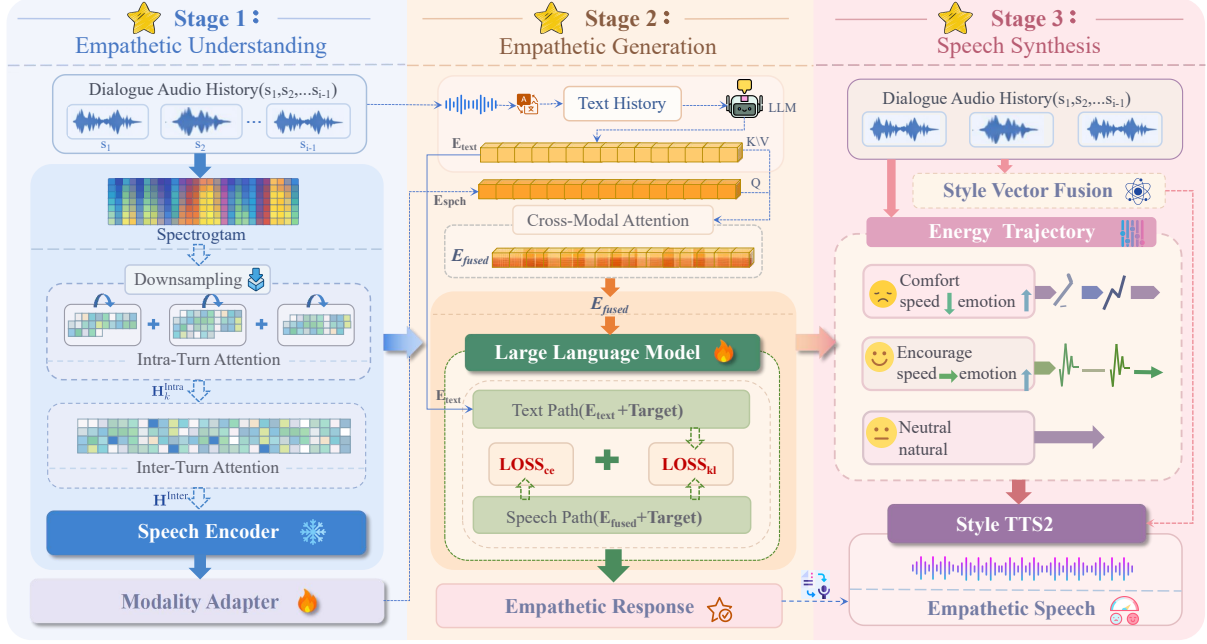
Stage 1：
Empathetic Understanding

Dialogue Audio History($s_1$,$s_2$,...$s_{i-1}$)

$s_1$ $s_2$ ... $s_{i-1}$

Spectrogtam

Downsampling

Intra-Turn Attention

$H_k^{Intra}$

Inter-Turn Attention

$H^{Inter}$

Speech Encoder

Modality Adapter

Stage 2：
Empathetic Generation

Text History

LLM

$E_{text}$

K\V

Q

$E_{spch}$

Cross-Modal Attention

$E_{fused}$

$E_{fused}$

Large Language Model

$E_{text}$

Text Path($E_{text}$+Target)

$LOSS_{ce}$

$LOSS_{kl}$

Speech Path($E_{fused}$+Target)

Empathetic Response

Stage 3：
Speech Synthesis

Dialogue Audio History($s_1$,$s_2$,...$s_{i-1}$)

Style Vector Fusion

Energy Trajectory

Comfort
speed emotion

Encourage
speed emotion

Neutral
natural

Style TTS2

Empathetic Speech